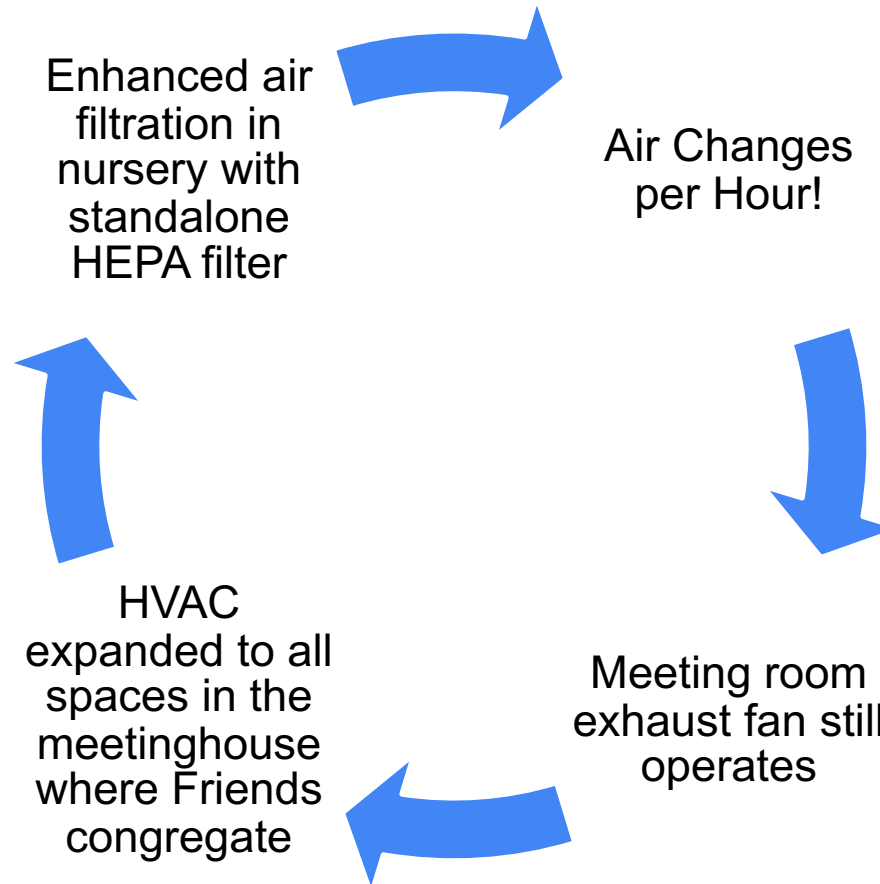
Enhanced air filtration in nursery with standalone HEPA filter

Air Changes per Hour!

Meeting room exhaust fan still operates

HVAC expanded to all spaces in the meetinghouse where Friends congregate